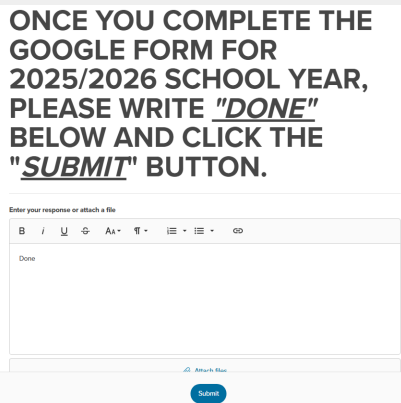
ONCE YOU COMPLETE THE GOOGLE FORM FOR 2025/2026 SCHOOL YEAR, PLEASE WRITE *"DONE"* BELOW AND CLICK THE "*SUBMIT*" BUTTON.

Enter your response or attach a file

B I U S AA ¶

Done

Attach files

Submit